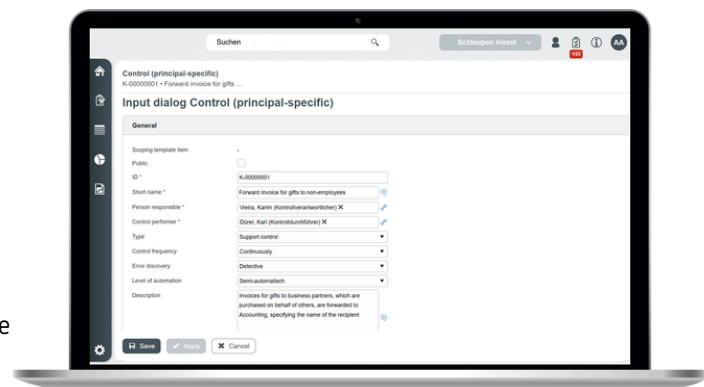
Suchen

Schleupen Invest

132

AA

Control (principal-specific)
K-00000001 • Forward invoice for gifts ...

Input dialog Control (principal-specific)

General

Scoping template item -

Public

ID * K-00000001

Short name * Forward invoice for gifts to non-employees

Person responsible * Vieira, Karim (Kontrollverantwortlicher) ✕

Control performer * Dürer, Karl (Kontrolldurchführer) ✕

Type Support control

Control frequency Continuously

Error discovery Detective

Level of automation Semi-automatisch

Description Invoices for gifts to business partners, which are purchased on behalf of others, are forwarded to Accounting, specifying the name of the recipient

Save ✓ Apply ✕ Cancel

e